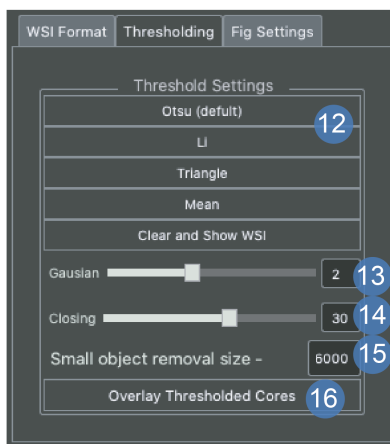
WSI Format
Thresholding
Fig Settings

Threshold Settings
Otsu (defult)
12
Li
Triangle
Mean
Clear and Show WSI
Gausian
2
13
Closing
30
14
Small object removal size -
6000
15
Overlay Thresholded Cores
16